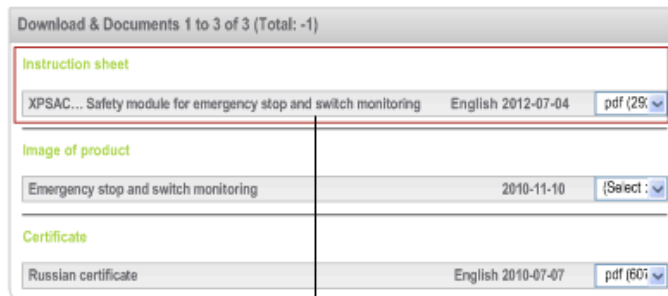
Download & Documents 1 to 3 of 3 (Total: -1)

Instruction sheet

| XPSAC... Safety module for emergency stop and switch monitoring | English 2012-07-04 | pdf (29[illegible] |
|---|---|---|

Image of product

| Emergency stop and switch monitoring | 2010-11-10 | (Select :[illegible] |
|---|---|---|

Certificate

| Russian certificate | English 2010-07-07 | pdf (60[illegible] |
|---|---|---|